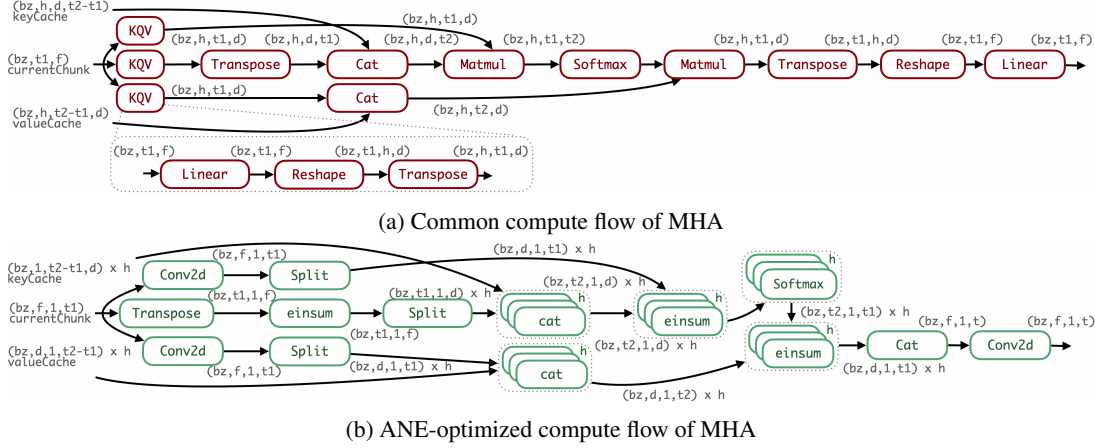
(bz,h,d,t2-t1)
keyCache

KQV

(bz,h,t1,d)

(bz,t1,f)
currentChunk

KQV

(bz,h,t1,d)

Transpose

(bz,h,d,t1)

Cat

(bz,h,d,t2)

Matmul

(bz,h,t1,t2)

Softmax

Matmul

(bz,h,t1,d)

Transpose

(bz,t1,h,d)

Reshape

(bz,t1,f)

Linear

(bz,t1,f)

KQV

(bz,h,t1,d)

Cat

(bz,h,t2,d)

(bz,h,t2-t1,d)
valueCache

(bz,t1,f)

Linear

(bz,t1,f)

Reshape

(bz,t1,h,d)

Transpose

(bz,h,t1,d)

(a) Common compute flow of MHA

(bz,1,t2-t1,d) x h
keyCache

Conv2d

(bz,f,1,t1)

Split

(bz,d,1,t1) x h

(bz,t2,1,d) x h

h

Softmax

(bz,f,1,t1)
currentChunk

Transpose

(bz,t1,1,f)

einsum

(bz,t1,1,d) x h

Split

(bz,t1,1,f)

h

cat

h

einsum

(bz,t2,1,d) x h

(bz,t2,1,t1) x h

h

einsum

(bz,f,1,t)

Cat

(bz,f,1,t)

Conv2d

(bz,d,1,t2-t1) x h
valueCache

Conv2d

Split

(bz,f,1,t1)

(bz,d,1,t1) x h

h

cat

(bz,d,1,t1) x h

(bz,d,1,t2) x h

(b) ANE-optimized compute flow of MHA